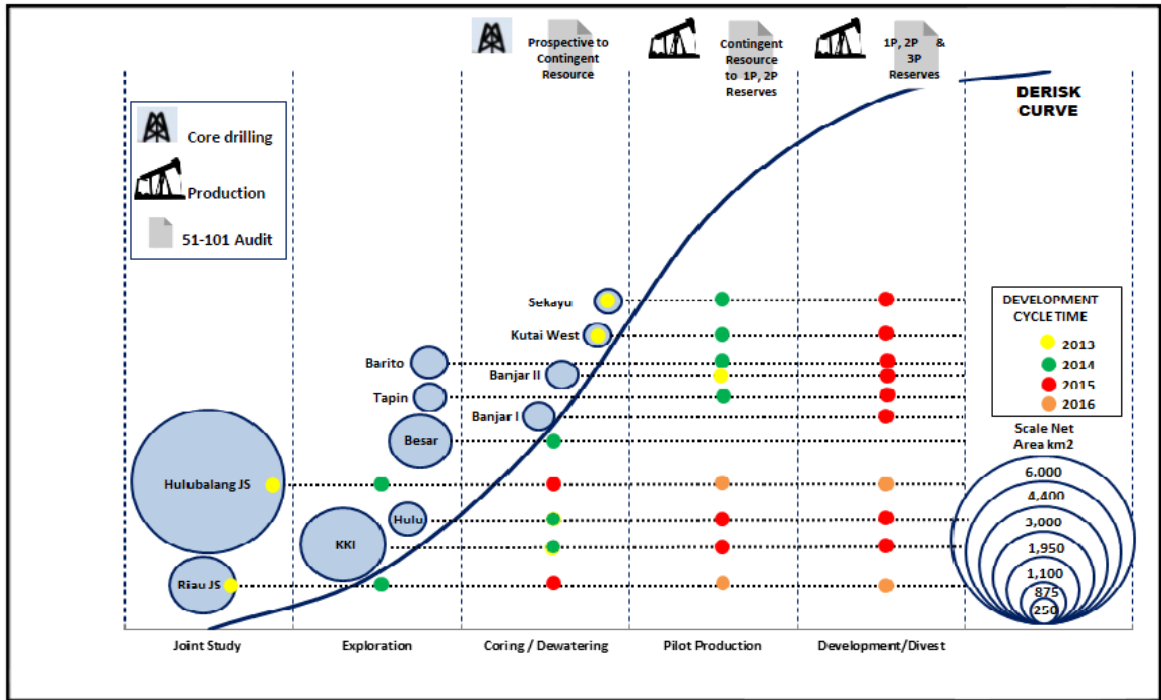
Prospective to Contingent Resource

Contingent Resource to 1P, 2P Reserves

1P, 2P & 3P Reserves

DERISK CURVE

Core drilling

Production

51-101 Audit

Sekayu

Kutai West

Barito

Banjar II

Tapin

Banjar I

Besar

Hulubalang JS

Hulu

KKI

Riau JS

DEVELOPMENT CYCLE TIME

2013

2014

2015

2016

Scale Net Area km2

6,000

4,400

3,000

1,950

1,100

875

250

Joint Study

Exploration

Coring / Dewatering

Pilot Production

Development/Divest